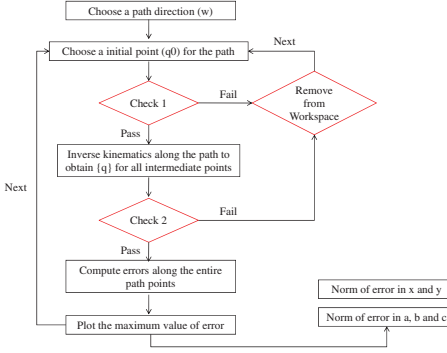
Choose a path direction (w)

Choose a initial point (q0) for the path

Next

Check 1

Fail

Remove from Workspace

Pass

Inverse kinematics along the path to obtain {q} for all intermediate points

Next

Check 2

Fail

Pass

Compute errors along the entire path points

Norm of error in x and y

Plot the maximum value of error

Norm of error in a, b and c